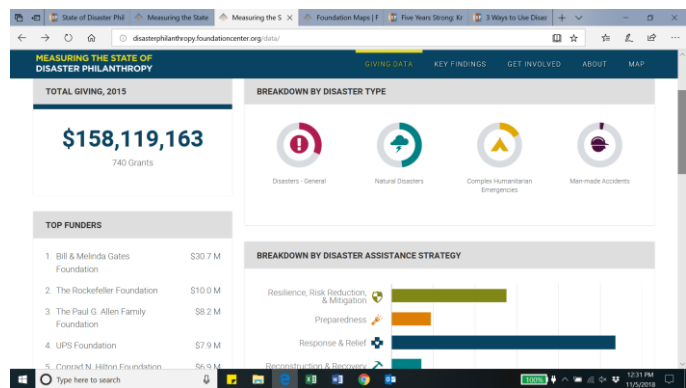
State of Disaster Phil
Measuring the State
Measuring the S
Foundation Maps | F
Five Years Strong: Kr
3 Ways to Use Disas

disasterphilanthropy.foundationcenter.org/data/

MEASURING THE STATE OF
DISASTER PHILANTHROPY

GIVING DATA
KEY FINDINGS
GET INVOLVED
ABOUT
MAP

TOTAL GIVING, 2015

$158,119,163
740 Grants

BREAKDOWN BY DISASTER TYPE

Disasters - General
Natural Disasters
Complex Humanitarian Emergencies
Man-made Accidents

TOP FUNDERS

| | | |
|---|---|---|
| 1. | Bill & Melinda Gates Foundation | $30.7 M |
| 2. | The Rockefeller Foundation | $10.0 M |
| 3. | The Paul G. Allen Family Foundation | $8.2 M |
| 4. | UPS Foundation | $7.9 M |
| 5. | Conrad N. Hilton Foundation | $6.9 M |

BREAKDOWN BY DISASTER ASSISTANCE STRATEGY

Resilience, Risk Reduction, & Mitigation
Preparedness
Response & Relief
Reconstruction & Recovery

Type here to search

100%
12:31 PM
11/5/2018